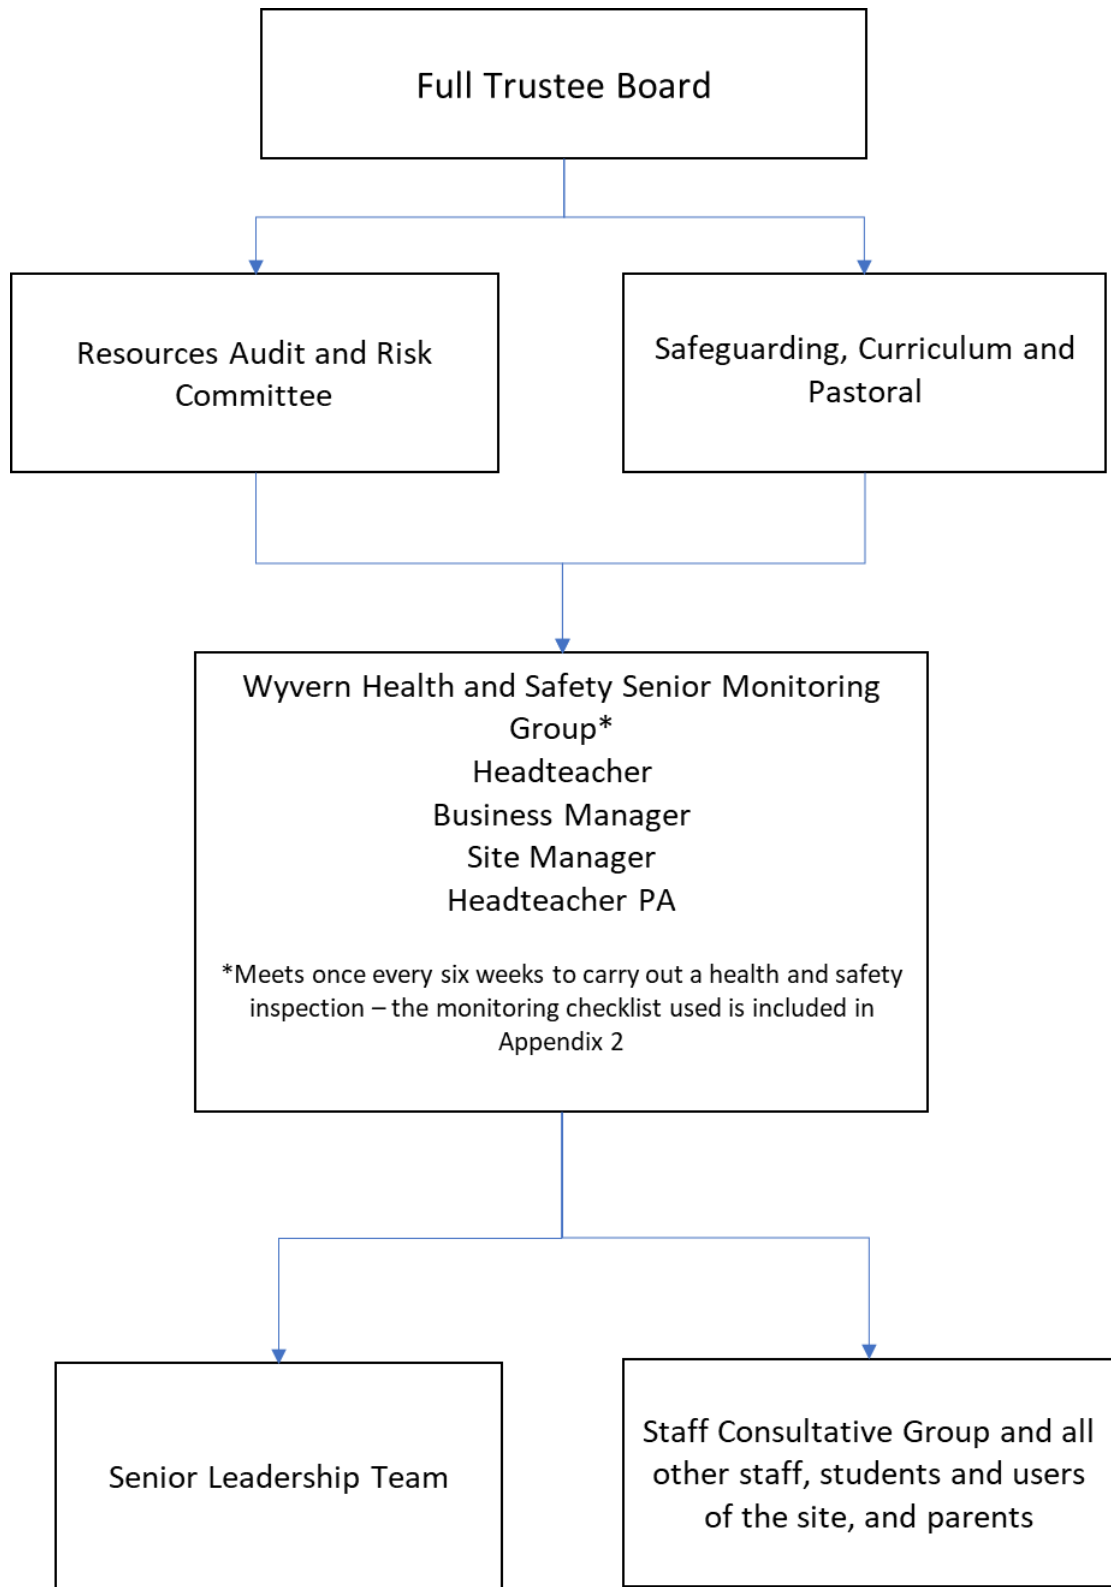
Full Trustee Board

Resources Audit and Risk Committee

Safeguarding, Curriculum and Pastoral

Wyvern Health and Safety Senior Monitoring Group*
Headteacher
Business Manager
Site Manager
Headteacher PA

*Meets once every six weeks to carry out a health and safety inspection – the monitoring checklist used is included in Appendix 2

Senior Leadership Team

Staff Consultative Group and all other staff, students and users of the site, and parents